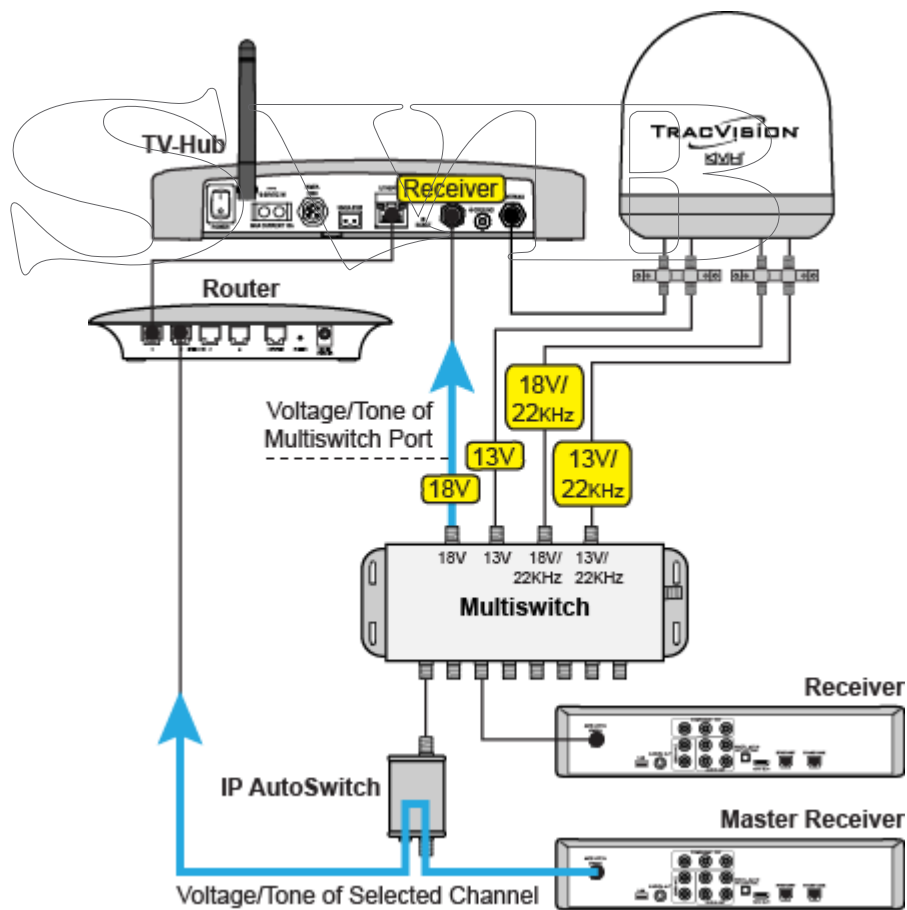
TV-Hub

Receiver

TracVision
KVH

Router

Voltage/Tone of Multiswitch Port

18V/ 22KHz

13V

13V/ 22KHz

18V

18V 13V 18V/ 22KHz 13V/ 22KHz

Multiswitch

Receiver

IP AutoSwitch

Master Receiver

Voltage/Tone of Selected Channel